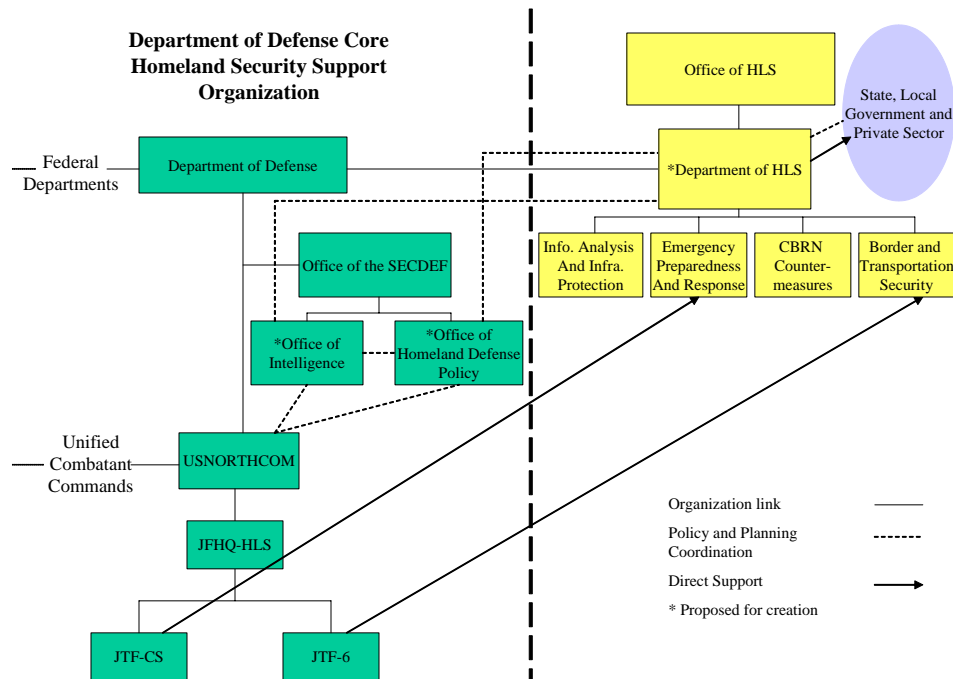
Department of Defense Core Homeland Security Support Organization

Federal Departments

Department of Defense

Office of the SECDEF

*Office of Intelligence

*Office of Homeland Defense Policy

Unified Combatant Commands

USNORTHCOM

JFHQ-HLS

JTF-CS

JTF-6

Office of HLS

State, Local Government and Private Sector

*Department of HLS

Info. Analysis And Infra. Protection

Emergency Preparedness And Response

CBRN Counter-measures

Border and Transportation Security

Organization link

Policy and Planning Coordination

Direct Support

* Proposed for creation